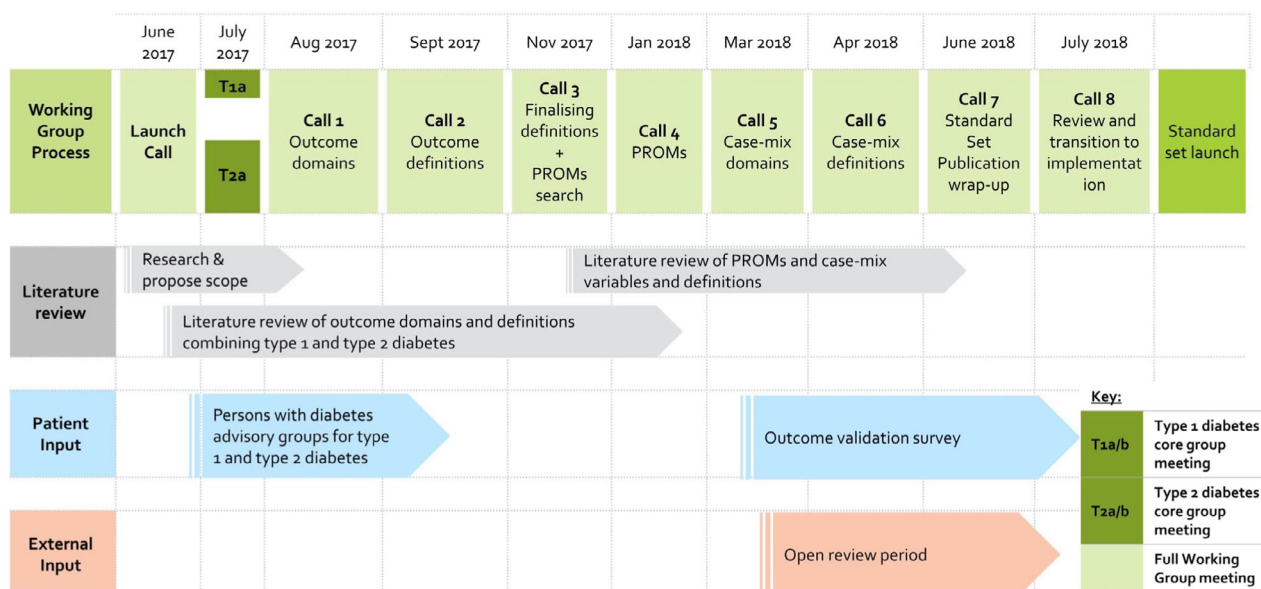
| | June 2017 | July 2017 | Aug 2017 | Sept 2017 | Nov 2017 | Jan 2018 | Mar 2018 | Apr 2018 | June 2018 | July 2018 | |
|---|---|---|---|---|---|---|---|---|---|---|---|
| Working Group Process | Launch Call | T1a T2a | Call 1 Outcome domains | Call 2 Outcome definitions | Call 3 Finalising definitions + PROMs search | Call 4 PROMs | Call 5 Case-mix domains | Call 6 Case-mix definitions | Call 7 Standard Set Publication wrap-up | Call 8 Review and transition to implementation | Standard set launch |

Literature review

Research & propose scope

Literature review of PROMs and case-mix variables and definitions

Literature review of outcome domains and definitions combining type 1 and type 2 diabetes

Patient Input

Persons with diabetes advisory groups for type 1 and type 2 diabetes

Outcome validation survey

External Input

Open review period

Key:

| | |
|---|---|
| T1a/b | Type 1 diabetes core group meeting |
| T2a/b | Type 2 diabetes core group meeting |
| | Full Working Group meeting |